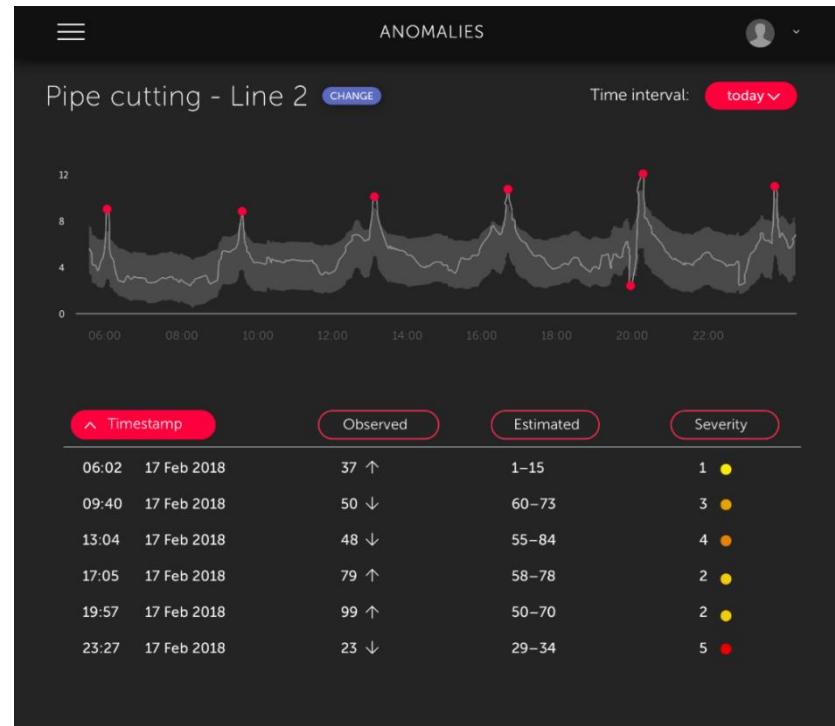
ANOMALIES

Pipe cutting - Line 2 CHANGE

Time interval: today

12
8
4
0

06:00 08:00 10:00 12:00 14:00 16:00 18:00 20:00 22:00

| Timestamp | | Observed | Estimated | Severity |
|---|---|---|---|---|
| 06:02 | 17 Feb 2018 | 37 ↑ | 1–15 | 1 |
| 09:40 | 17 Feb 2018 | 50 ↓ | 60–73 | 3 |
| 13:04 | 17 Feb 2018 | 48 ↓ | 55–84 | 4 |
| 17:05 | 17 Feb 2018 | 79 ↑ | 58–78 | 2 |
| 19:57 | 17 Feb 2018 | 99 ↑ | 50–70 | 2 |
| 23:27 | 17 Feb 2018 | 23 ↓ | 29–34 | 5 |